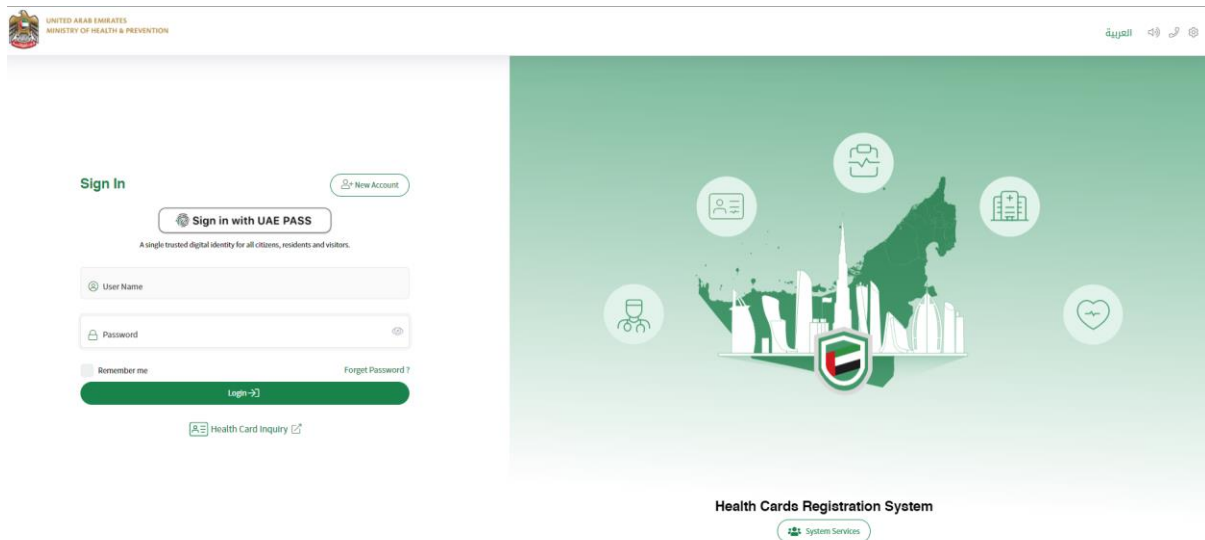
UNITED ARAB EMIRATES
MINISTRY OF HEALTH & PREVENTION

العربية

Sign In

New Account

Sign in with UAE PASS

A single trusted digital identity for all citizens, residents and visitors.

User Name

Password

Remember me

Forget Password ?

Login

Health Card Inquiry

Health Cards Registration System

System Services